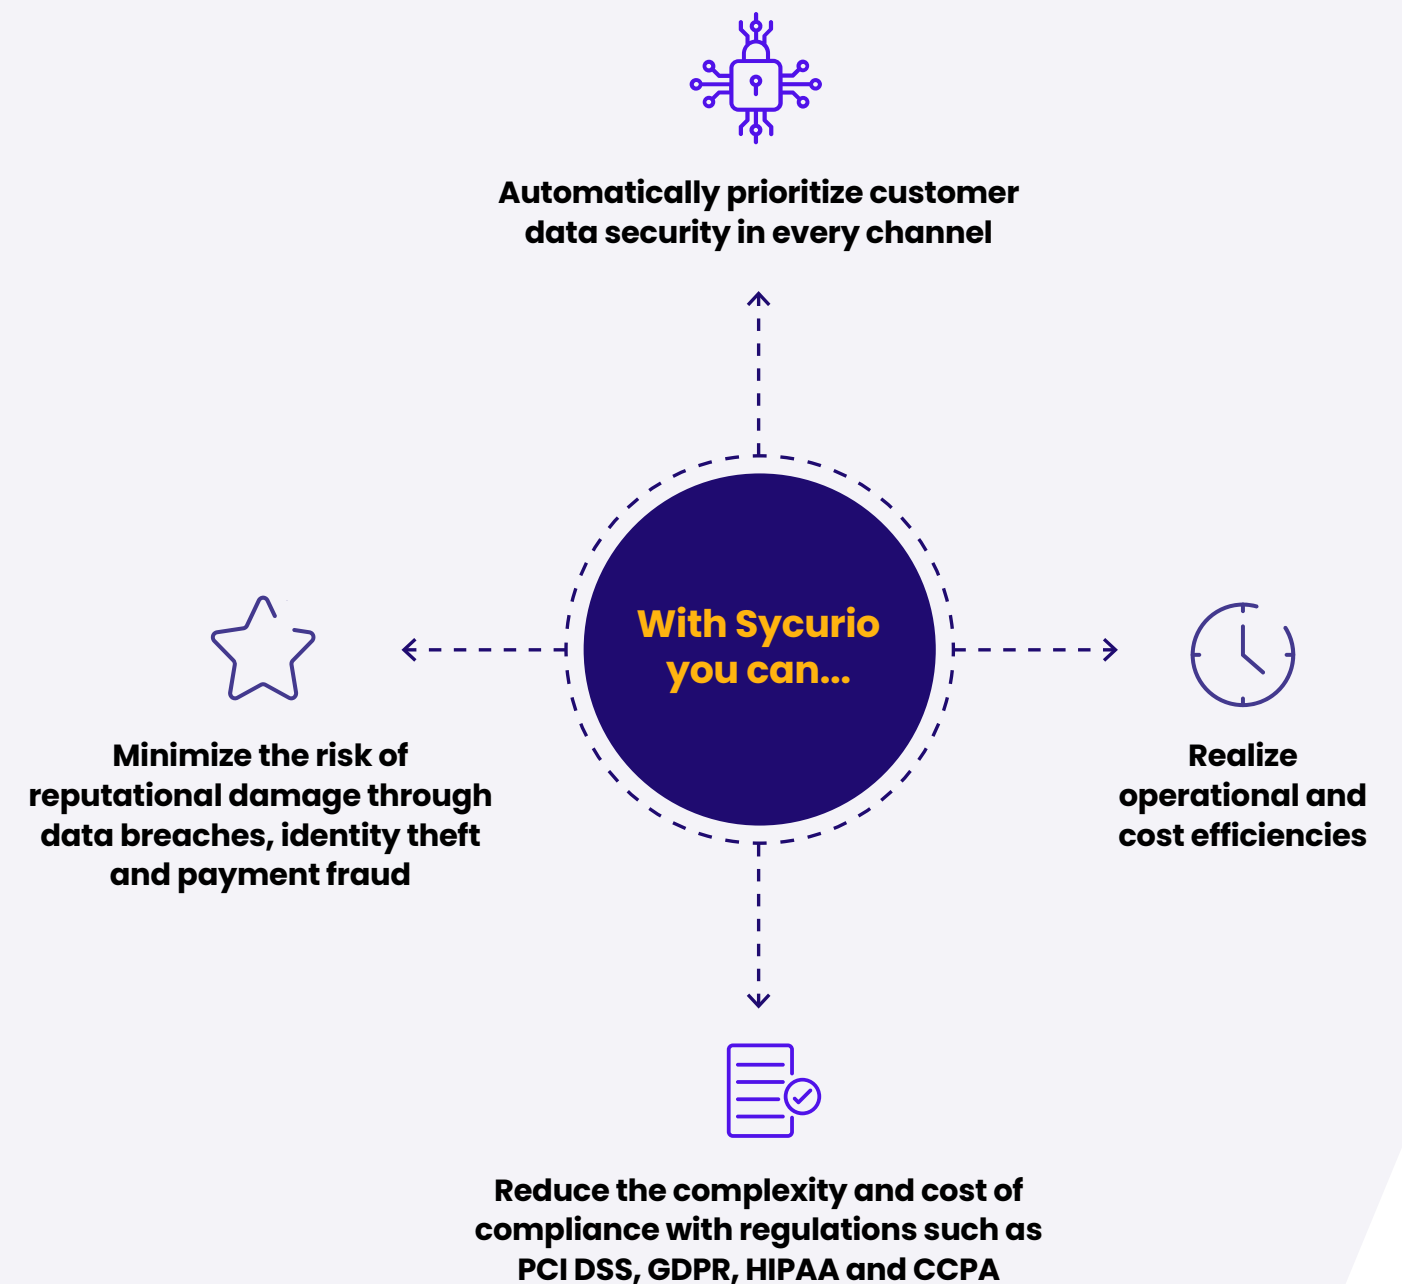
Automatically prioritize customer data security in every channel

With Sycurio you can...

Minimize the risk of reputational damage through data breaches, identity theft and payment fraud

Realize operational and cost efficiencies

Reduce the complexity and cost of compliance with regulations such as PCI DSS, GDPR, HIPAA and CCPA